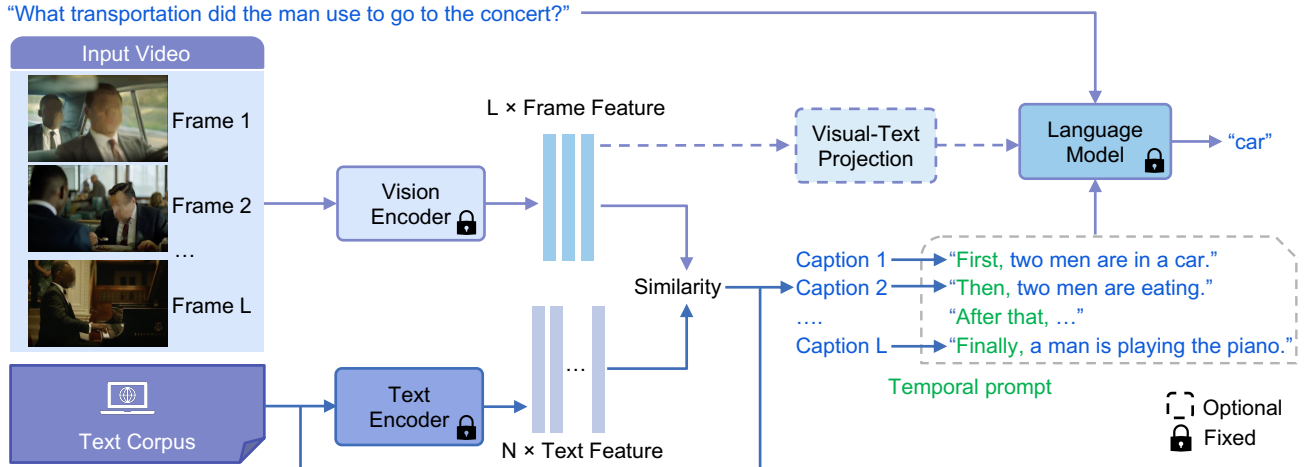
"What transportation did the man use to go to the concert?"

Input Video

Frame 1

Frame 2

…

Frame L

Vision Encoder

L × Frame Feature

Visual-Text Projection

Language Model

"car"

Similarity

Caption 1
Caption 2
….
Caption L

"First, two men are in a car."
"Then, two men are eating."
"After that, …"
"Finally, a man is playing the piano."

Temporal prompt

Text Corpus

Text Encoder

…

N × Text Feature

Optional

Fixed